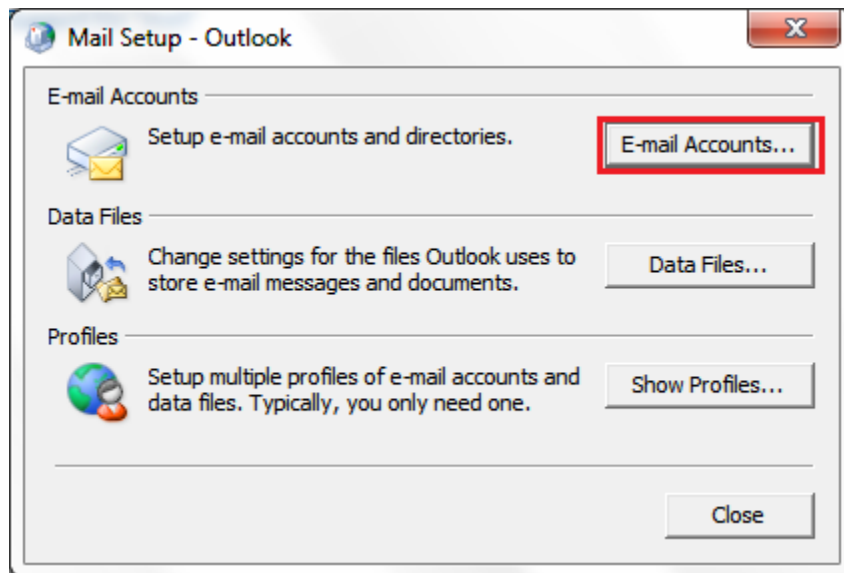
Mail Setup - Outlook

E-mail Accounts

Setup e-mail accounts and directories.

E-mail Accounts...

Data Files

Change settings for the files Outlook uses to store e-mail messages and documents.

Data Files...

Profiles

Setup multiple profiles of e-mail accounts and data files. Typically, you only need one.

Show Profiles...

Close